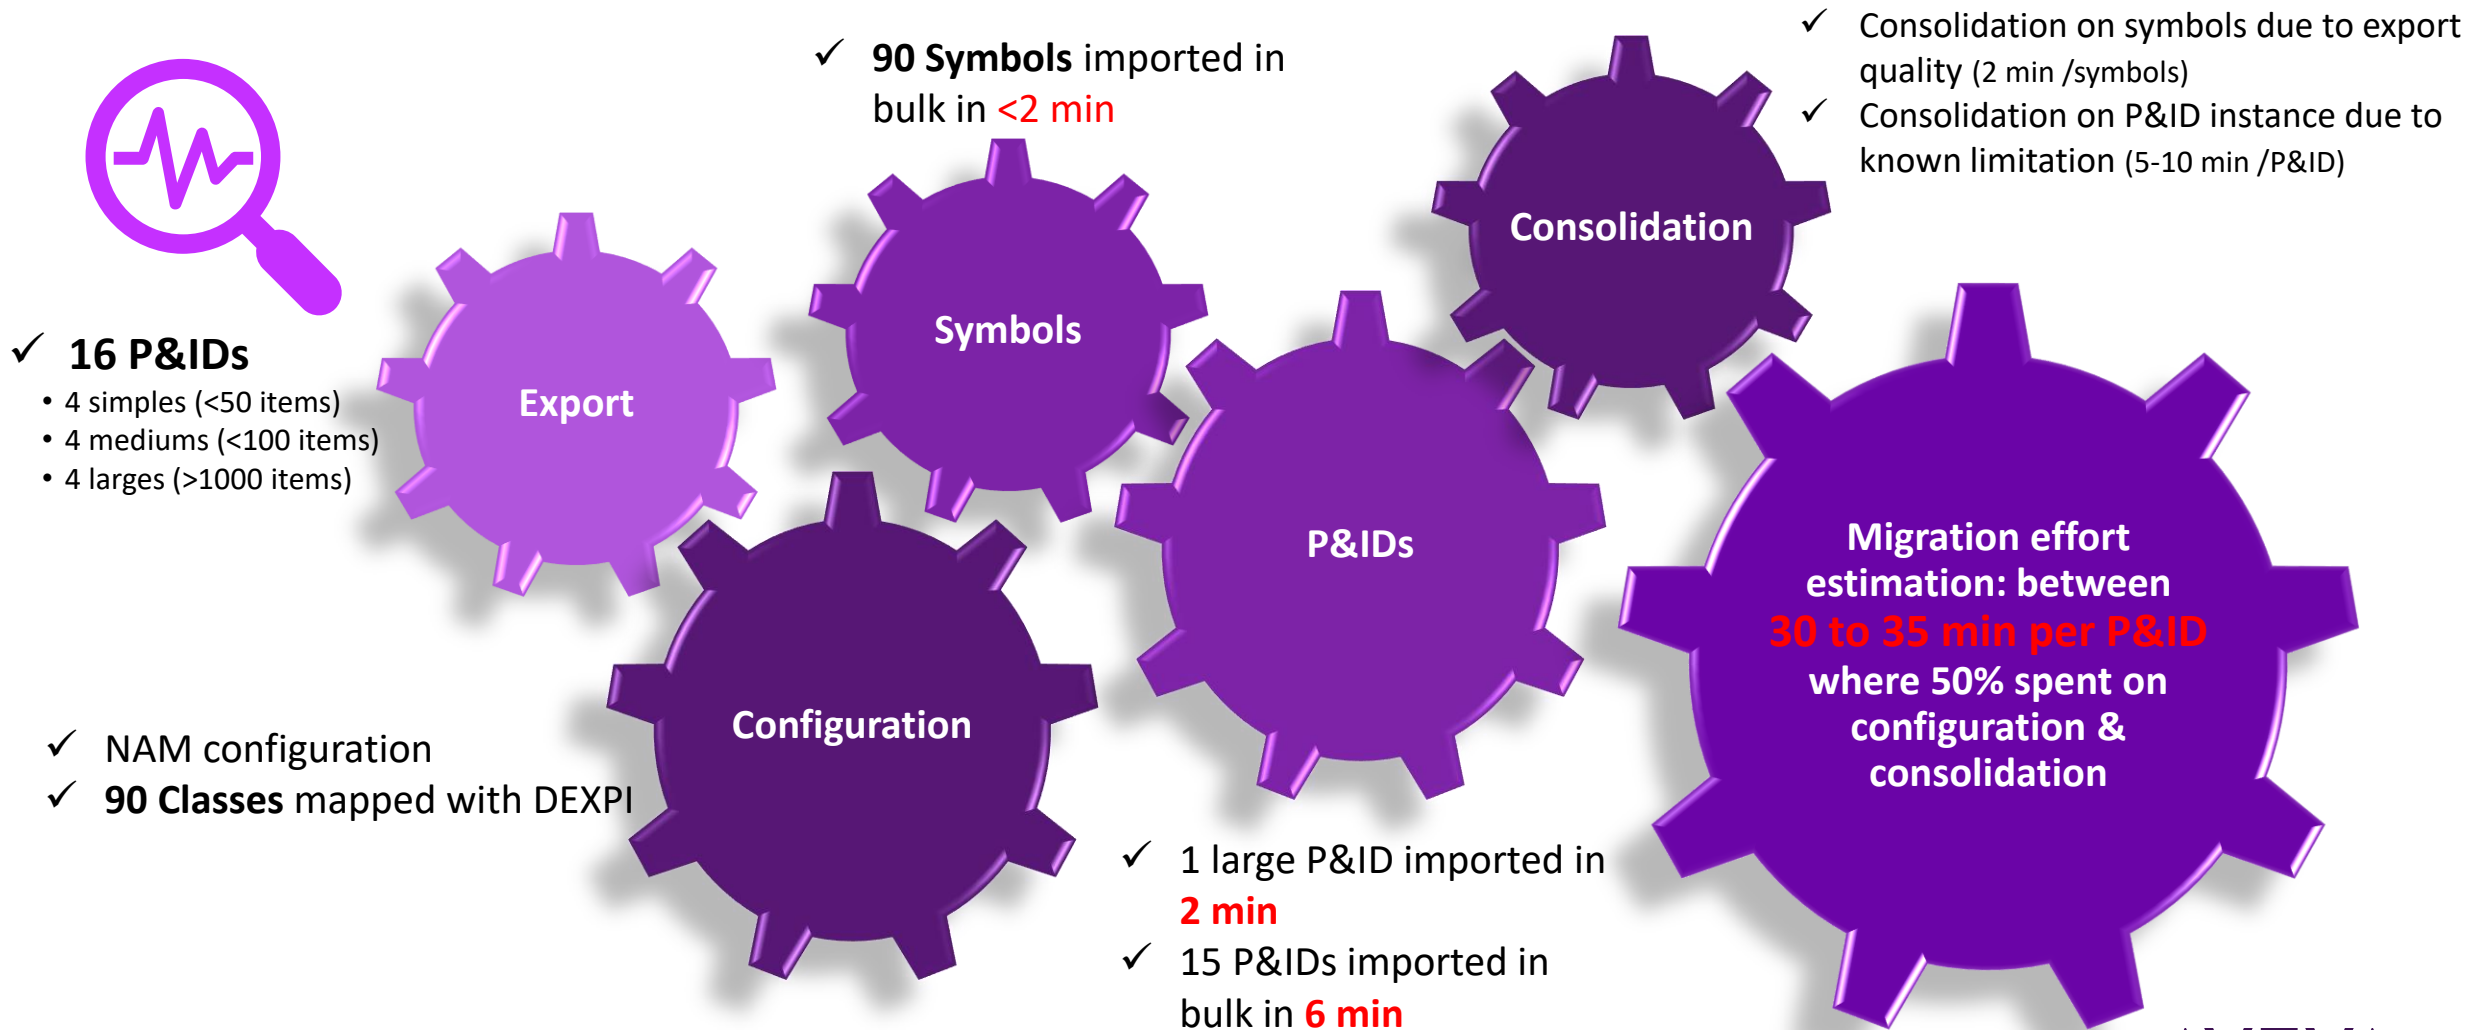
✓ 16 P&IDs
• 4 simples (<50 items)
• 4 mediums (<100 items)
• 4 larges (>1000 items)

Export

✓ 90 Symbols imported in bulk in <2 min

Symbols

Configuration

✓ NAM configuration
✓ 90 Classes mapped with DEXPI

P&IDs

✓ 1 large P&ID imported in 2 min
✓ 15 P&IDs imported in bulk in 6 min

Consolidation

✓ Consolidation on symbols due to export quality (2 min /symbols)
✓ Consolidation on P&ID instance due to known limitation (5-10 min /P&ID)

Migration effort estimation: between 30 to 35 min per P&ID where 50% spent on configuration & consolidation